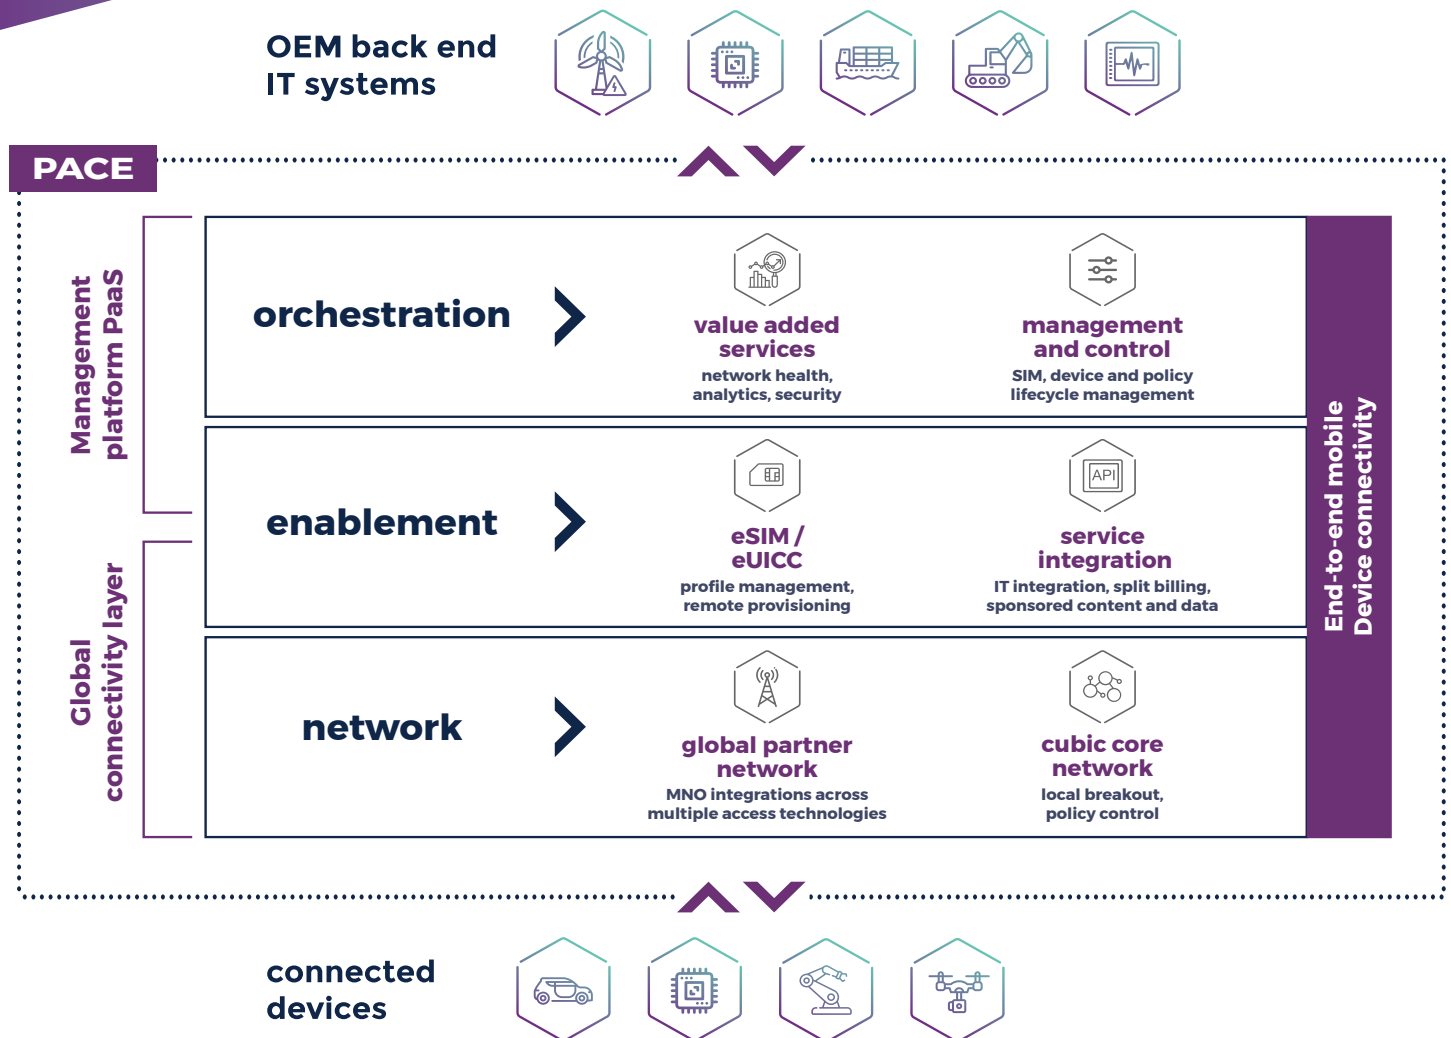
OEM back end IT systems

PACE

Management platform PaaS

Global connectivity layer

orchestration

value added services
network health, analytics, security

management and control
SIM, device and policy lifecycle management

enablement

eSIM / eUICC
profile management, remote provisioning

API

service integration
IT integration, split billing, sponsored content and data

network

global partner network
MNO integrations across multiple access technologies

cubic core network
local breakout, policy control

End-to-end mobile Device connectivity

connected devices